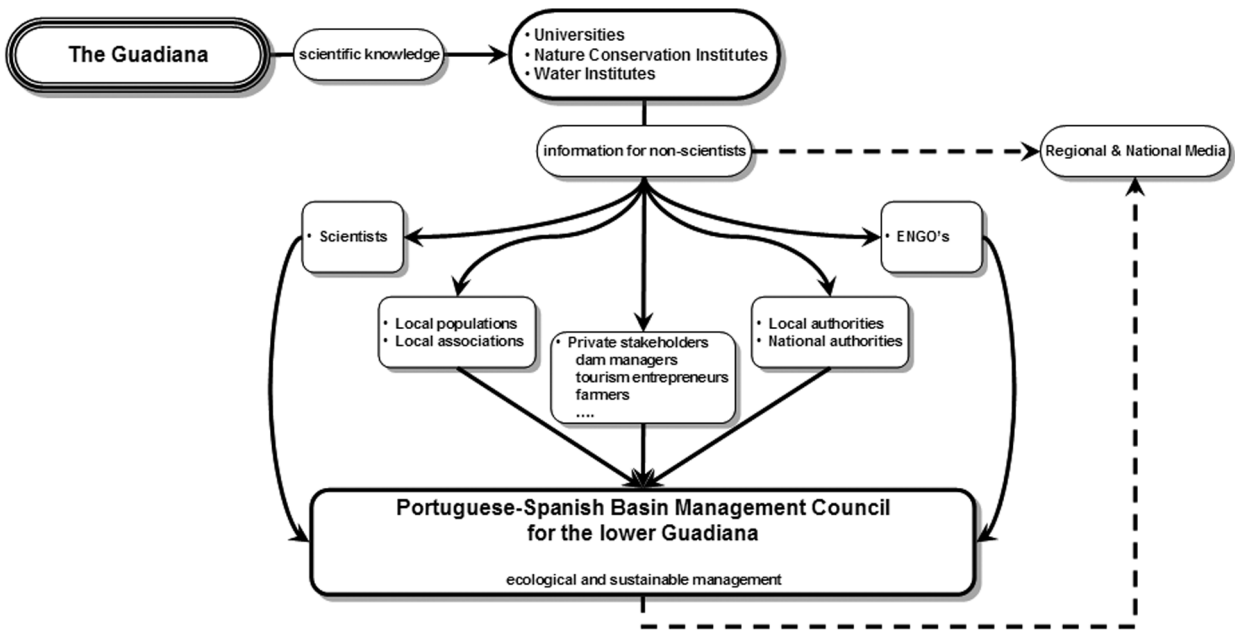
The Guadiana

scientific knowledge

• Universities
• Nature Conservation Institutes
• Water Institutes

information for non-scientists

Regional & National Media

• Scientists

• ENGO's

• Local populations
• Local associations

• Private stakeholders
dam managers
tourism entrepreneurs
farmers
....

• Local authorities
• National authorities

Portuguese-Spanish Basin Management Council for the lower Guadiana

ecological and sustainable management